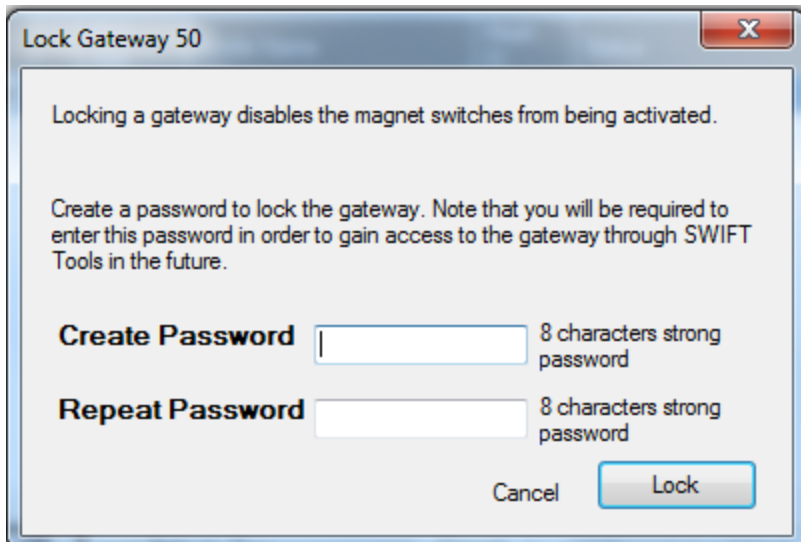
Lock Gateway 50

Locking a gateway disables the magnet switches from being activated.

Create a password to lock the gateway. Note that you will be required to enter this password in order to gain access to the gateway through SWIFT Tools in the future.

Create Password

8 characters strong password

Repeat Password

8 characters strong password

Cancel

Lock